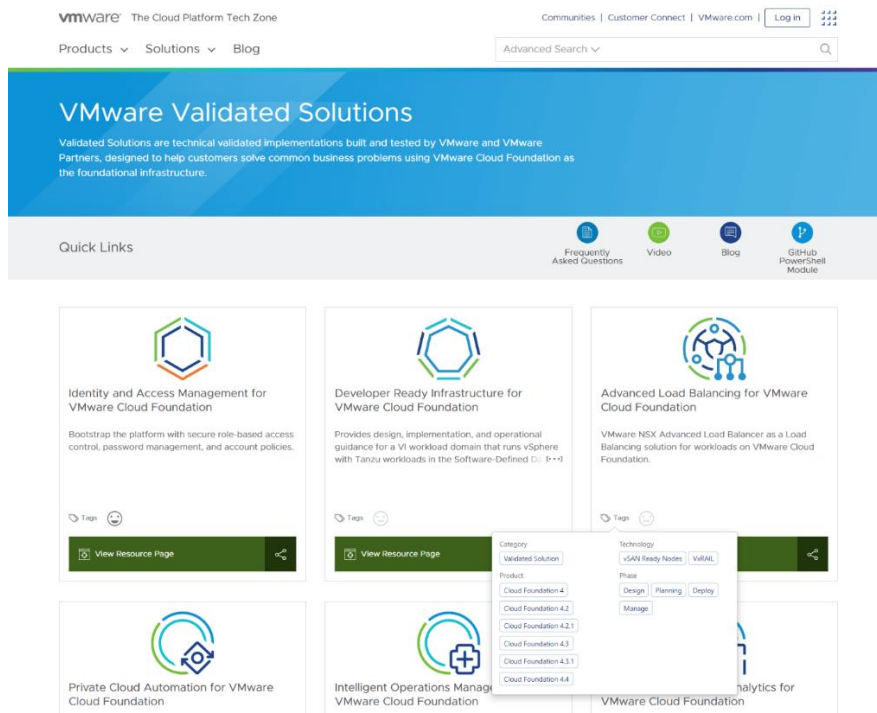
vmware The Cloud Platform Tech Zone

Communities | Customer Connect | VMware.com | Log in

Products ⌄ Solutions ⌄ Blog

Advanced Search ⌄

VMware Validated Solutions

Validated Solutions are technical validated implementations built and tested by VMware and VMware Partners, designed to help customers solve common business problems using VMware Cloud Foundation as the foundational infrastructure.

Quick Links

Frequently Asked Questions

Video

Blog

GitHub PowerShell Module

Identity and Access Management for VMware Cloud Foundation

Bootstrap the platform with secure role-based access control, password management, and account policies.

Tags

View Resource Page

Developer Ready Infrastructure for VMware Cloud Foundation

Provides design, implementation, and operational guidance for a VI workload domain that runs vSphere with Tanzu workloads in the Software-Defined D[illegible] [•••]

Tags

View Resource Page

Advanced Load Balancing for VMware Cloud Foundation

VMware NSX Advanced Load Balancer as a Load Balancing solution for workloads on VMware Cloud Foundation.

Tags

Category

Validated Solution

Product

Cloud Foundation 4

Cloud Foundation 4.2

Cloud Foundation 4.2.1

Cloud Foundation 4.3

Cloud Foundation 4.3.1

Cloud Foundation 4.4

Technology

vSAN Ready Nodes

VxRAIL

Phase

Design

Planning

Deploy

Manage

Private Cloud Automation for VMware Cloud Foundation

Intelligent Operations Manag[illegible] VMware Cloud Foundation

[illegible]nalytics for VMware Cloud Foundation